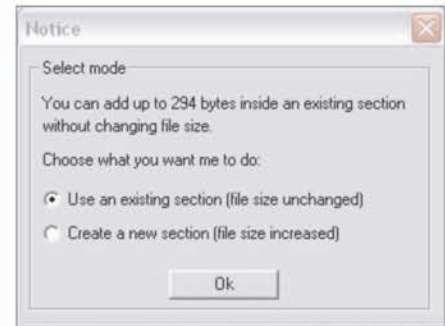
Notice

Select mode

You can add up to 294 bytes inside an existing section without changing file size.

Choose what you want me to do:

Use an existing section (file size unchanged)

Create a new section (file size increased)

Ok